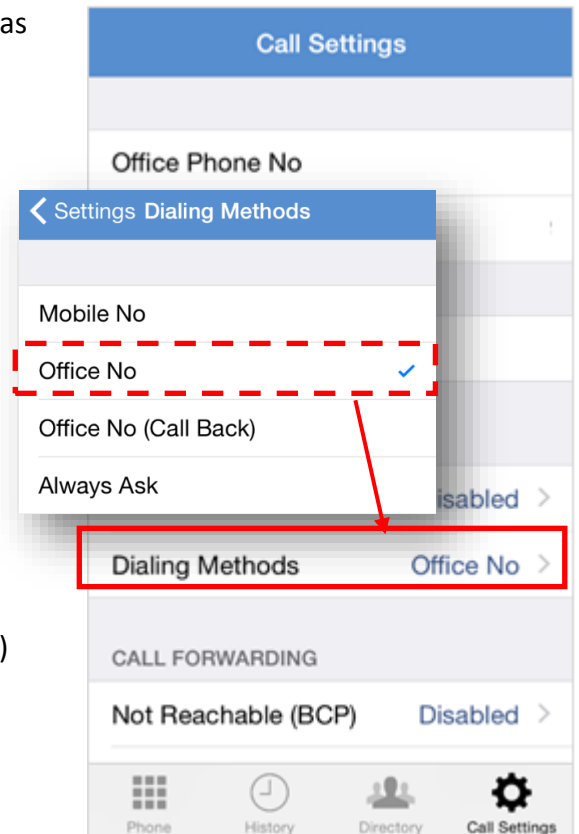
as

)

Call Settings

Office Phone No

Settings Dialing Methods

Mobile No

Office No

Office No (Call Back)

Always Ask

isabled

Dialing Methods Office No

CALL FORWARDING

Not Reachable (BCP) Disabled

Phone History Directory Call Settings